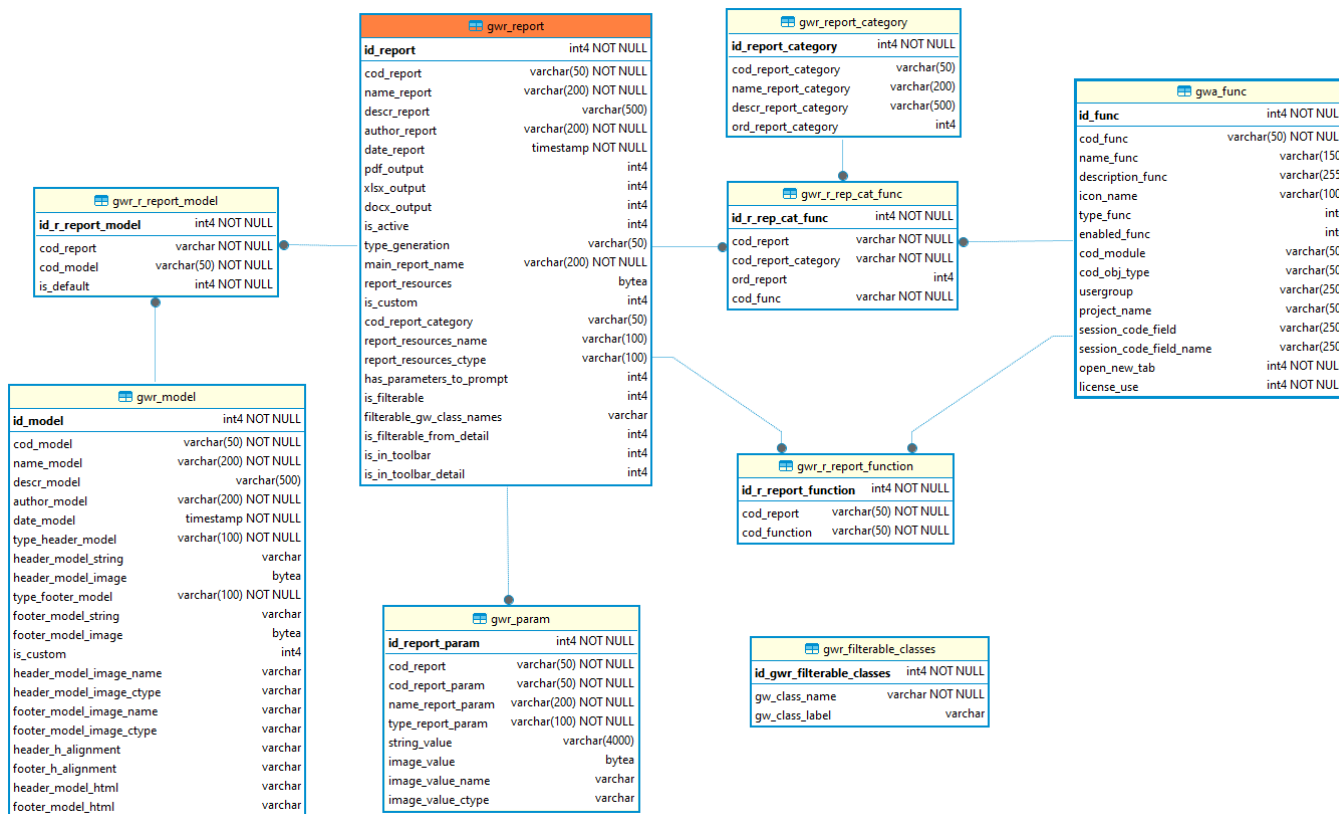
gwr_report

| id_report | int4 NOT NULL |
|---|---|
| cod_report | varchar(50) NOT NULL |
| name_report | varchar(200) NOT NULL |
| descr_report | varchar(500) |
| author_report | varchar(200) NOT NULL |
| date_report | timestamp NOT NULL |
| pdf_output | int4 |
| xlsx_output | int4 |
| docx_output | int4 |
| is_active | int4 |
| type_generation | varchar(50) |
| main_report_name | varchar(200) NOT NULL |
| report_resources | bytea |
| is_custom | int4 |
| cod_report_category | varchar(50) |
| report_resources_name | varchar(100) |
| report_resources_ctype | varchar(100) |
| has_parameters_to_prompt | int4 |
| is_filterable | int4 |
| filterable_gw_class_names | varchar |
| is_filterable_from_detail | int4 |
| is_in_toolbar | int4 |
| is_in_toolbar_detail | int4 |

gwr_report_category

| id_report_category | int4 NOT NULL |
|---|---|
| cod_report_category | varchar(50) |
| name_report_category | varchar(200) |
| descr_report_category | varchar(500) |
| ord_report_category | int4 |

gwa_func

| id_func | int4 NOT NUL |
|---|---|
| cod_func | varchar(50) NOT NUL |
| name_func | varchar(150 |
| description_func | varchar(255 |
| icon_name | varchar(100 |
| type_func | int |
| enabled_func | int |
| cod_module | varchar(50 |
| cod_obj_type | varchar(50 |
| usergroup | varchar(250 |
| project_name | varchar(50 |
| session_code_field | varchar(250 |
| session_code_field_name | varchar(250 |
| open_new_tab | int4 NOT NUL |
| license_use | int4 NOT NUL |

gwr_r_report_model

| id_r_report_model | int4 NOT NULL |
|---|---|
| cod_report | varchar NOT NULL |
| cod_model | varchar(50) NOT NULL |
| is_default | int4 NOT NULL |

gwr_r_rep_cat_func

| id_r_rep_cat_func | int4 NOT NULL |
|---|---|
| cod_report | varchar NOT NULL |
| cod_report_category | varchar NOT NULL |
| ord_report | int4 |
| cod_func | varchar NOT NULL |

gwr_model

| id_model | int4 NOT NULL |
|---|---|
| cod_model | varchar(50) NOT NULL |
| name_model | varchar(200) NOT NULL |
| descr_model | varchar(500) |
| author_model | varchar(200) NOT NULL |
| date_model | timestamp NOT NULL |
| type_header_model | varchar(100) NOT NULL |
| header_model_string | varchar |
| header_model_image | bytea |
| type_footer_model | varchar(100) NOT NULL |
| footer_model_string | varchar |
| footer_model_image | bytea |
| is_custom | int4 |
| header_model_image_name | varchar |
| header_model_image_ctype | varchar |
| footer_model_image_name | varchar |
| footer_model_image_ctype | varchar |
| header_h_alignment | varchar |
| footer_h_alignment | varchar |
| header_model_html | varchar |
| footer_model_html | varchar |

gwr_r_report_function

| id_r_report_function | int4 NOT NULL |
|---|---|
| cod_report | varchar(50) NOT NULL |
| cod_function | varchar(50) NOT NULL |

gwr_param

| id_report_param | int4 NOT NULL |
|---|---|
| cod_report | varchar(50) NOT NULL |
| cod_report_param | varchar(50) NOT NULL |
| name_report_param | varchar(200) NOT NULL |
| type_report_param | varchar(100) NOT NULL |
| string_value | varchar(4000) |
| image_value | bytea |
| image_value_name | varchar |
| image_value_ctype | varchar |

gwr_filterable_classes

| id_gwr_filterable_classes | int4 NOT NULL |
|---|---|
| gw_class_name | varchar NOT NULL |
| gw_class_label | varchar |